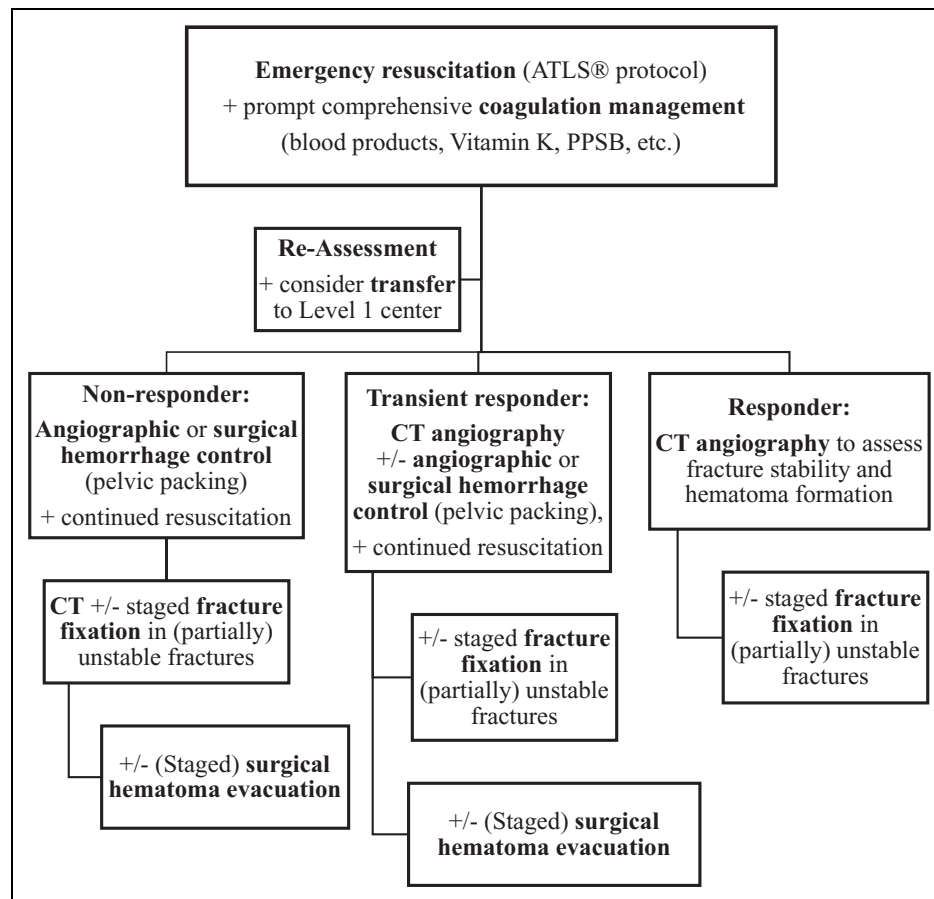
Emergency resuscitation (ATLS® protocol)
+ prompt comprehensive coagulation management
(blood products, Vitamin K, PPSB, etc.)

Re-Assessment
+ consider transfer to Level 1 center

Non-responder:
Angiographic or surgical hemorrhage control (pelvic packing)
+ continued resuscitation

CT +/- staged fracture fixation in (partially) unstable fractures

+/- (Staged) surgical hematoma evacuation

Transient responder:
CT angiography +/- angiographic or surgical hemorrhage control (pelvic packing),
+ continued resuscitation

+/- staged fracture fixation in (partially) unstable fractures

+/- (Staged) surgical hematoma evacuation

Responder:
CT angiography to assess fracture stability and hematoma formation

+/- staged fracture fixation in (partially) unstable fractures